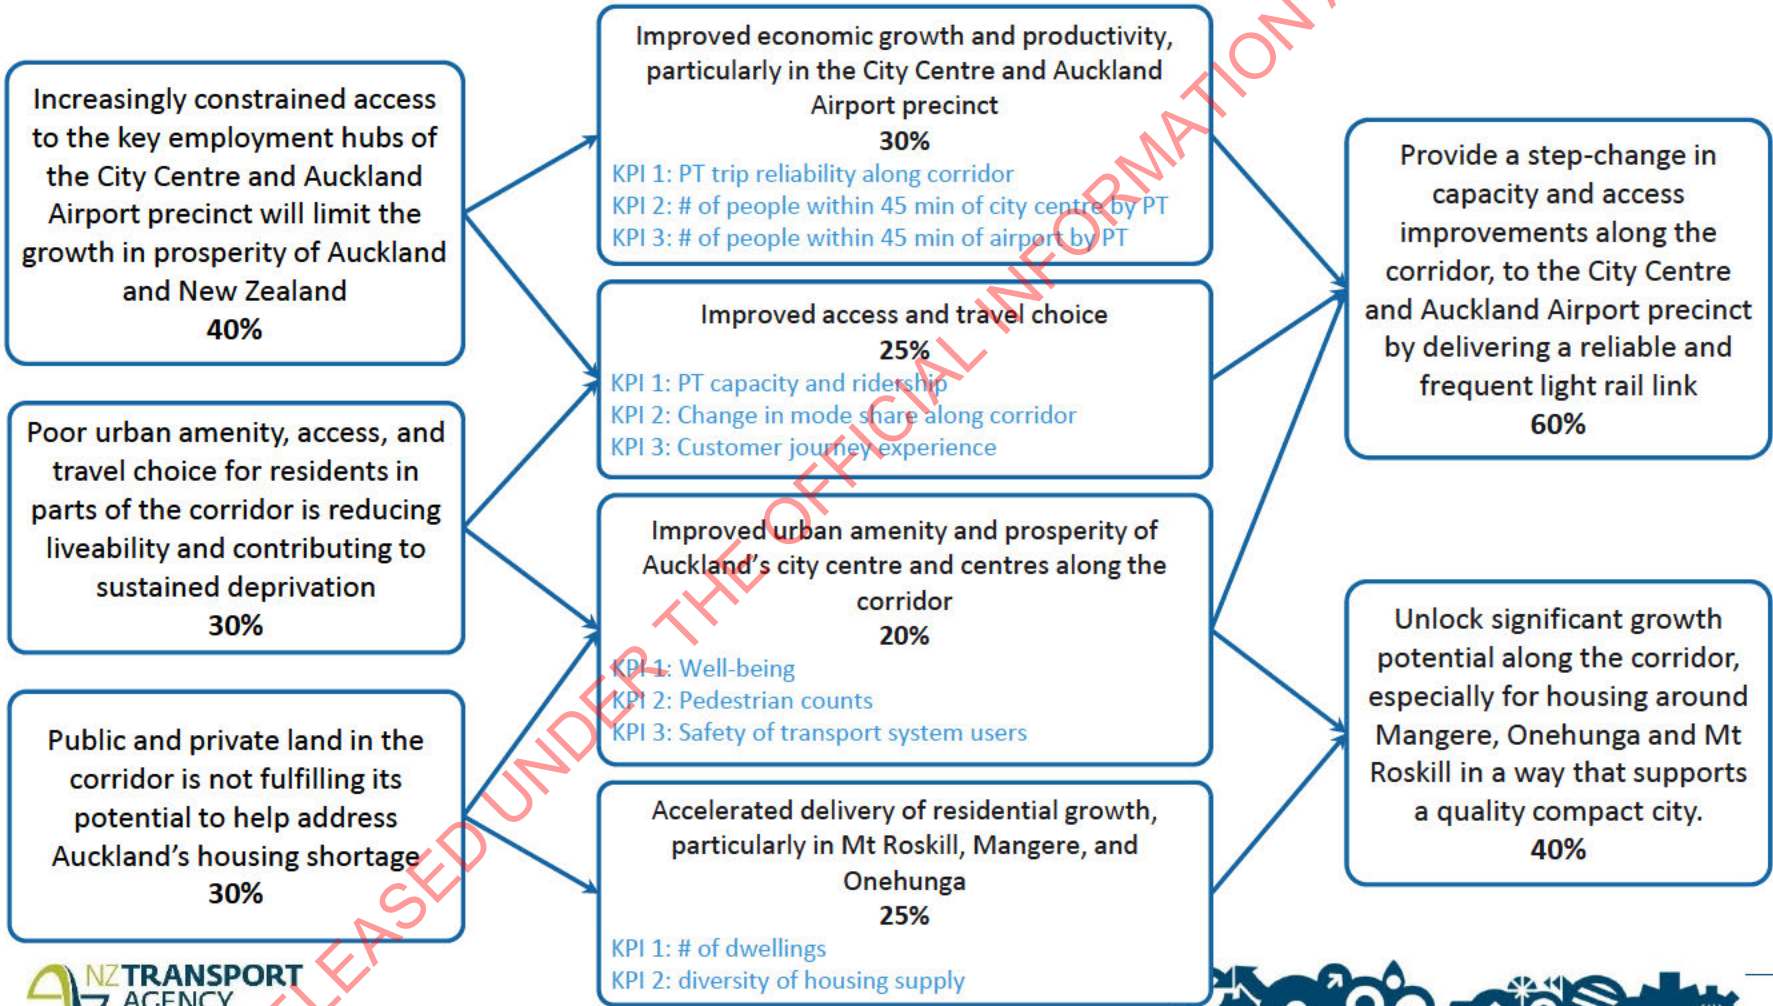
Increasingly constrained access to the key employment hubs of the City Centre and Auckland Airport precinct will limit the growth in prosperity of Auckland and New Zealand
40%

Poor urban amenity, access, and travel choice for residents in parts of the corridor is reducing liveability and contributing to sustained deprivation
30%

Public and private land in the corridor is not fulfilling its potential to help address Auckland's housing shortage
30%

Improved economic growth and productivity, particularly in the City Centre and Auckland Airport precinct
30%
KPI 1: PT trip reliability along corridor
KPI 2: # of people within 45 min of city centre by PT
KPI 3: # of people within 45 min of airport by PT

Improved access and travel choice
25%
KPI 1: PT capacity and ridership
KPI 2: Change in mode share along corridor
KPI 3: Customer journey experience

Improved urban amenity and prosperity of Auckland's city centre and centres along the corridor
20%
KPI 1: Well-being
KPI 2: Pedestrian counts
KPI 3: Safety of transport system users

Accelerated delivery of residential growth, particularly in Mt Roskill, Mangere, and Onehunga
25%
KPI 1: # of dwellings
KPI 2: diversity of housing supply

Provide a step-change in capacity and access improvements along the corridor, to the City Centre and Auckland Airport precinct by delivering a reliable and frequent light rail link
60%

Unlock significant growth potential along the corridor, especially for housing around Mangere, Onehunga and Mt Roskill in a way that supports a quality compact city.
40%

NZ TRANSPORT AGENCY

RELEASED UNDER THE OFFICIAL INFORMATION A